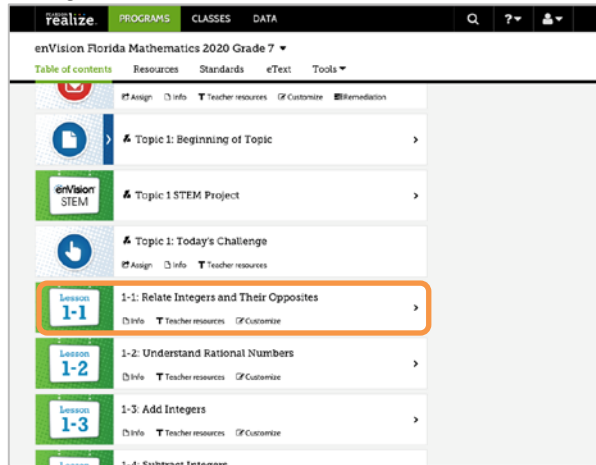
PEARSON realize. PROGRAMS CLASSES DATA

?

enVision Florida Mathematics 2020 Grade 7

Table of contents Resources Standards eText Tools

Assign Info Teacher resources Customize Remediation

Topic 1: Beginning of Topic

enVision STEM

Topic 1 STEM Project

Topic 1: Today's Challenge

Assign Info Teacher resources

Lesson 1-1

1-1: Relate Integers and Their Opposites

Info Teacher resources Customize

Lesson 1-2

1-2: Understand Rational Numbers

Info Teacher resources Customize

Lesson 1-3

1-3: Add Integers

Info Teacher resources Customize

Lesson

1-4: Subtract Integers